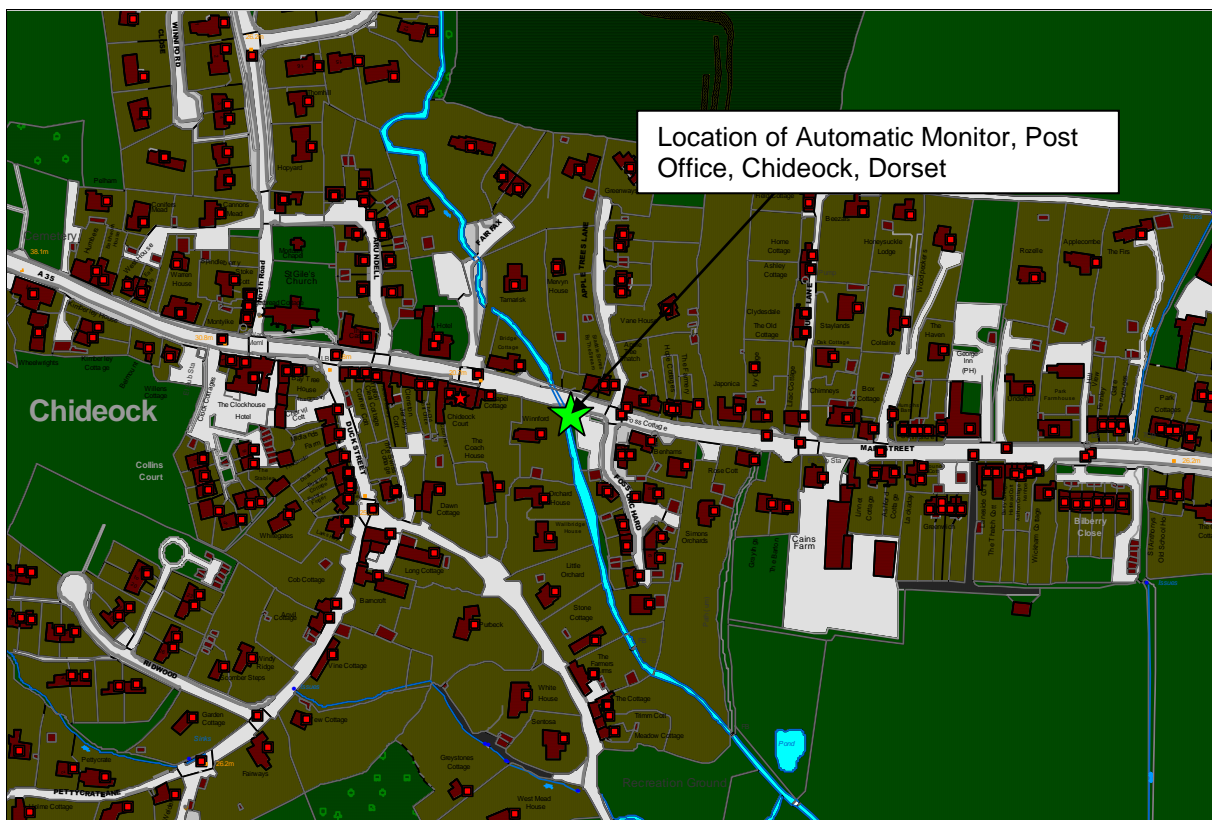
Location of Automatic Monitor, Post Office, Chideock, Dorset

Chideock

A 35

St Giles's Church

The Clockhouse Hotel

Collins Court

DUCK STREET

MAIN STREET

Chideock Court

The Coach House

Dawn Cottage

Long Cottage

Cob Cottage

Mancroft

Little Orchard

Stone Cottage

White House

Sentosa

Greystones Cottage

West Mead House

The Cottage

Meadow Cottage

Cains Farm

Bilberry Close

George Inn (PH)

The Haven

Box Cottage

Staylands

Vane House

Tamarisk

Home Cottage

Honeysuckle Lodge

Rozelle

Applecombe

The Firs

Clydesdale

The Old Cottage

Rose Cott

Simons Orchards

APPLE TREES LANE

FAIR VIEW

RIDWOOD

PETTYCRATE LANE

Pond

Warren House

Garden Cottage

Vine Cottage

Fairways

Recreation Ground

38.1m

26.2m